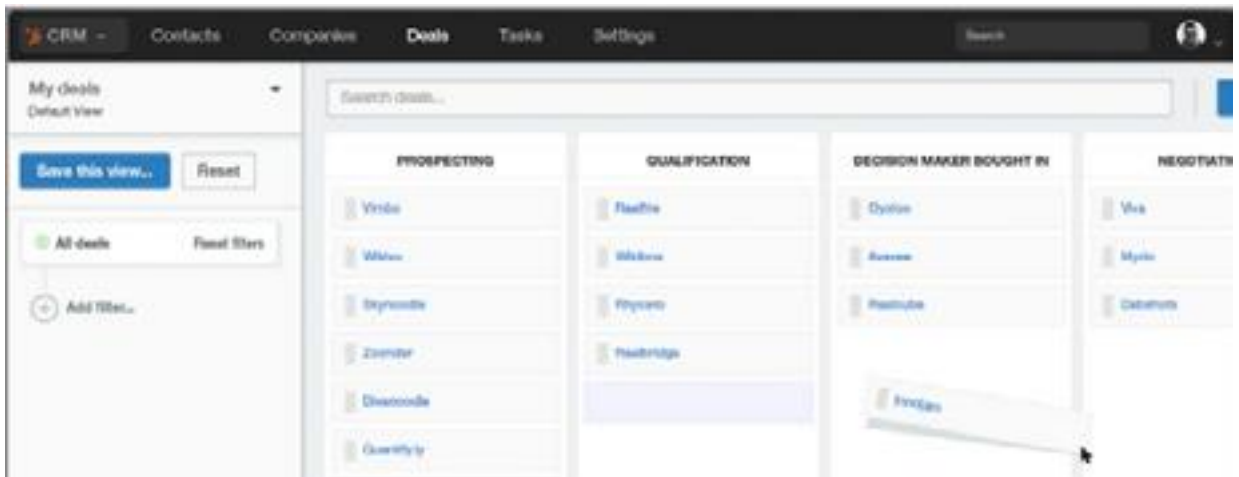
CRM ▾ Contacts Companies Deals Tasks Settings Search

My deals
Default View

Save this view... Reset

All deals Reset filters

Add filter...

Search deals...

PROSPECTING
Vimbo
Wikivu
Skynoodle
Zoomzter
Divanoodle
Quantify ly

QUALIFICATION
Realfire
Wikibox
Rhycore
Realbridge

DECISION MAKER BOUGHT IN
Dyoion
Aveeve
Realcube

Fivechats

NEGOTIATI
Viva
Mydo
Oatstorm